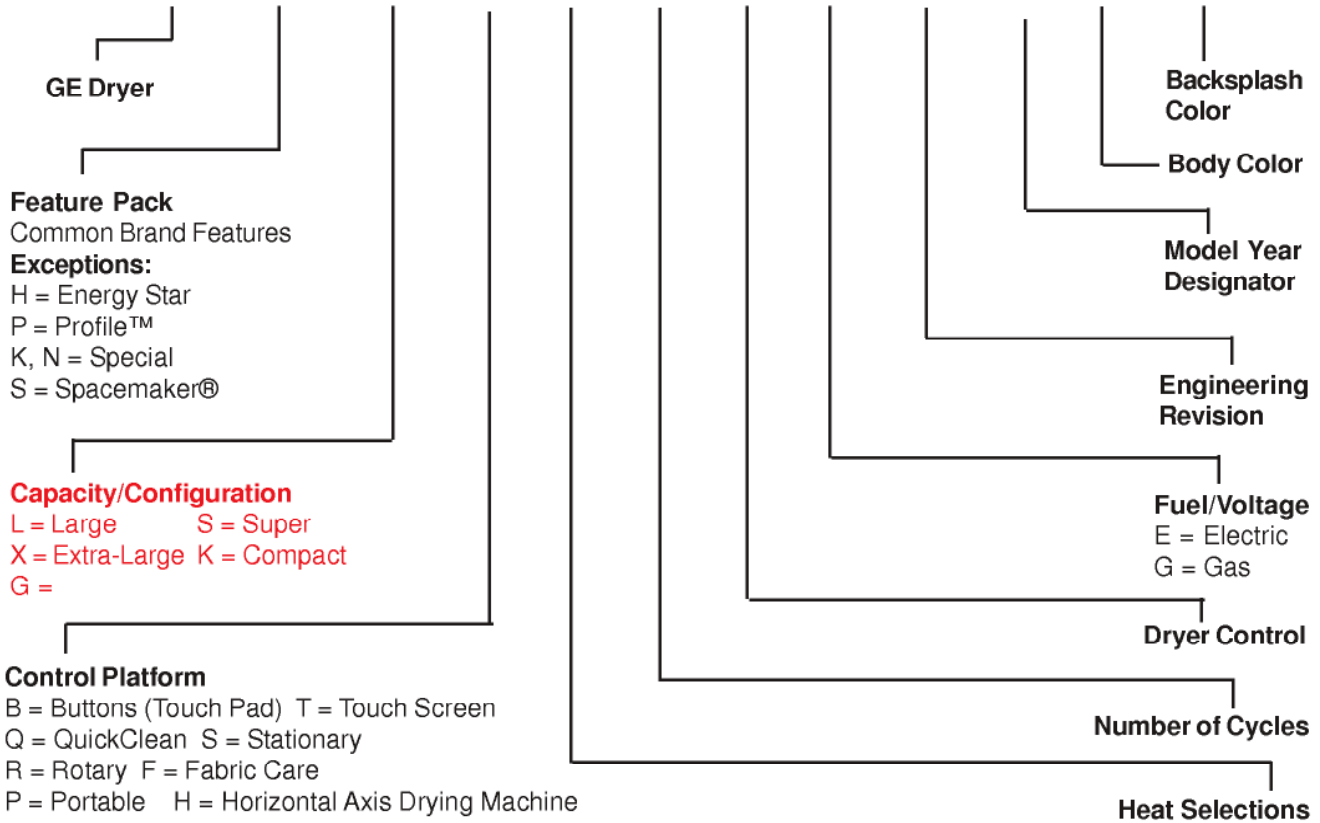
GE Dryer

Feature Pack
Common Brand Features
Exceptions:
H = Energy Star
P = Profile™
K, N = Special
S = Spacemaker®

Capacity/Configuration
L = Large S = Super
X = Extra-Large K = Compact
G =

Control Platform
B = Buttons (Touch Pad) T = Touch Screen
Q = QuickClean S = Stationary
R = Rotary F = Fabric Care
P = Portable H = Horizontal Axis Drying Machine

Backsplash Color

Body Color

Model Year Designator

Engineering Revision

Fuel/Voltage
E = Electric
G = Gas

Dryer Control

Number of Cycles

Heat Selections